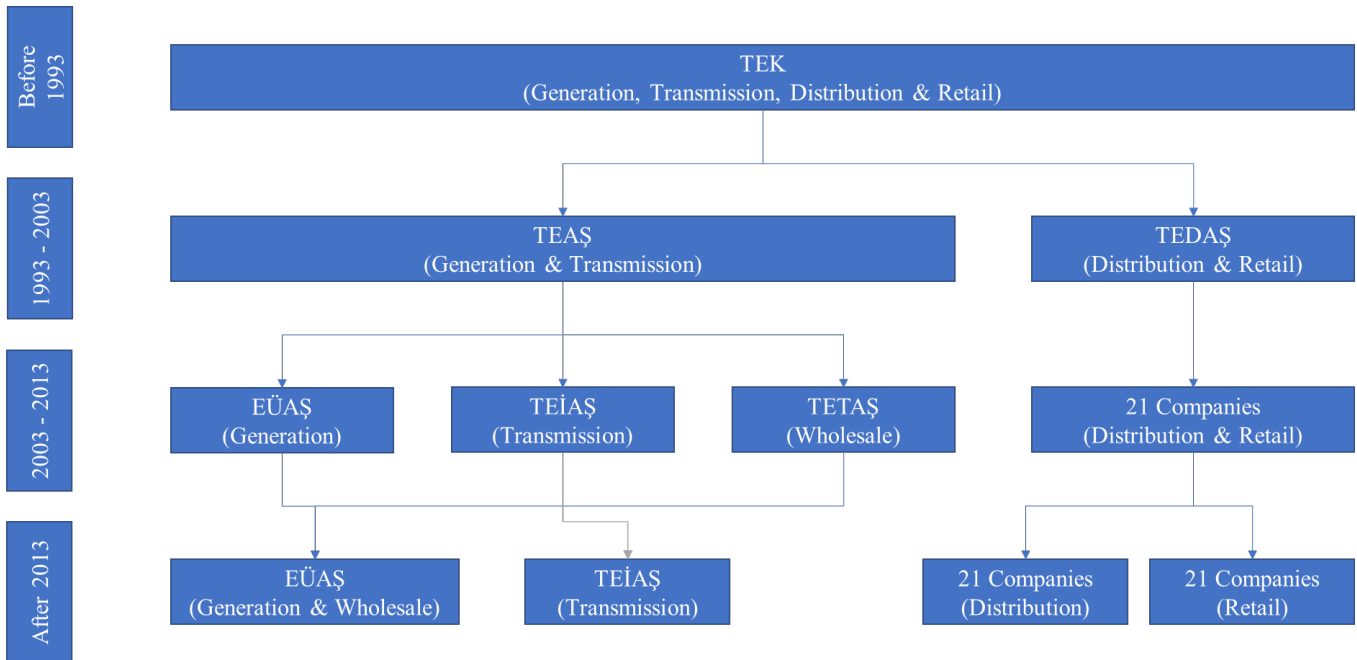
Before 1993

TEK
(Generation, Transmission, Distribution & Retail)

1993 - 2003

TEAŞ
(Generation & Transmission)

TEDAŞ
(Distribution & Retail)

2003 - 2013

EÜAŞ
(Generation)

TEİAŞ
(Transmission)

TETAŞ
(Wholesale)

21 Companies
(Distribution & Retail)

After 2013

EÜAŞ
(Generation & Wholesale)

TEİAŞ
(Transmission)

21 Companies
(Distribution)

21 Companies
(Retail)